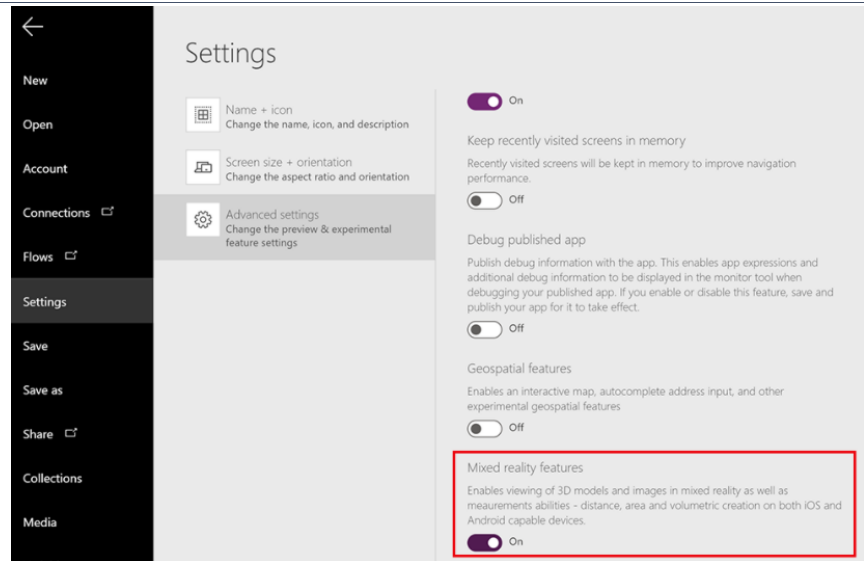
New

Open

Account

Connections

Flows

Settings

Save

Save as

Share

Collections

Media

Settings

Name + icon
Change the name, icon, and description

Screen size + orientation
Change the aspect ratio and orientation

Advanced settings
Change the preview & experimental feature settings

On

Keep recently visited screens in memory
Recently visited screens will be kept in memory to improve navigation performance.

Off

Debug published app
Publish debug information with the app. This enables app expressions and additional debug information to be displayed in the monitor tool when debugging your published app. If you enable or disable this feature, save and publish your app for it to take effect.

Off

Geospatial features
Enables an interactive map, autocomplete address input, and other experimental geospatial features

Off

Mixed reality features
Enables viewing of 3D models and images in mixed reality as well as meaurements abilities - distance, area and volumetric creation on both iOS and Android capable devices.

On